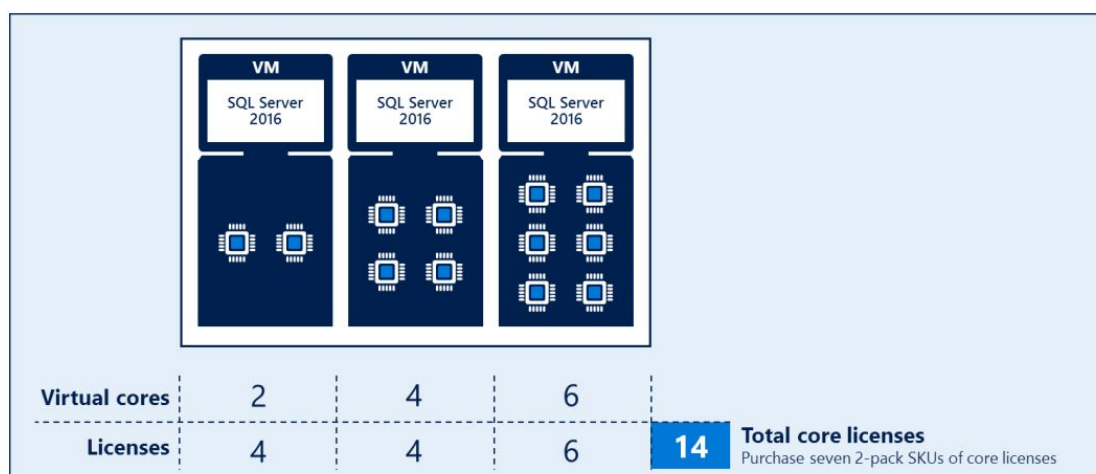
VM
SQL Server 2016

VM
SQL Server 2016

VM
SQL Server 2016

| | | | |
|---|---|---|---|
| Virtual cores | 2 | 4 | 6 |
| Licenses | 4 | 4 | 6 |

14 Total core licenses
Purchase seven 2-pack SKUs of core licenses